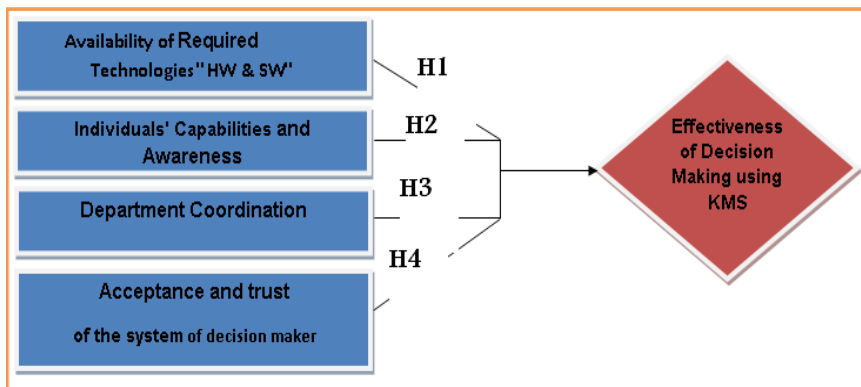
Availability of Required Technologies" HW & SW"

H1

Individuals' Capabilities and Awareness

H2

Department Coordination

H3

H4

Acceptance and trust of the system of decision maker

Effectiveness of Decision Making using KMS